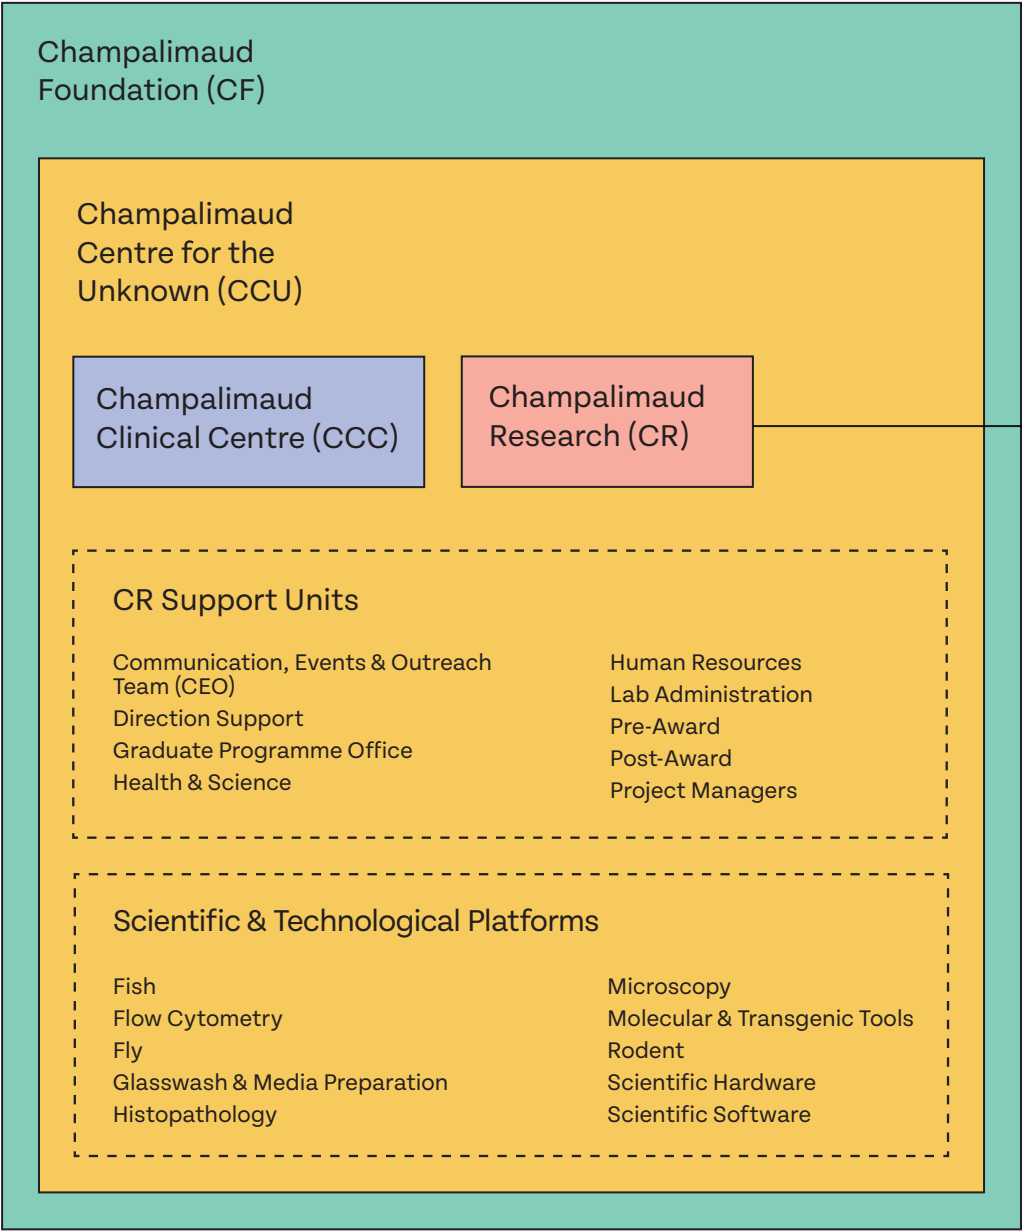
Champalimaud Foundation (CF)

Champalimaud Centre for the Unknown (CCU)

Champalimaud Clinical Centre (CCC)

Champalimaud Research (CR)

CR Support Units

Communication, Events & Outreach Team (CEO)
Direction Support
Graduate Programme Office
Health & Science

Human Resources
Lab Administration
Pre-Award
Post-Award
Project Managers

Scientific & Technological Platforms

Fish
Flow Cytometry
Fly
Glasswash & Media Preparation
Histopathology

Microscopy
Molecular & Transgenic Tools
Rodent
Scientific Hardware
Scientific Software